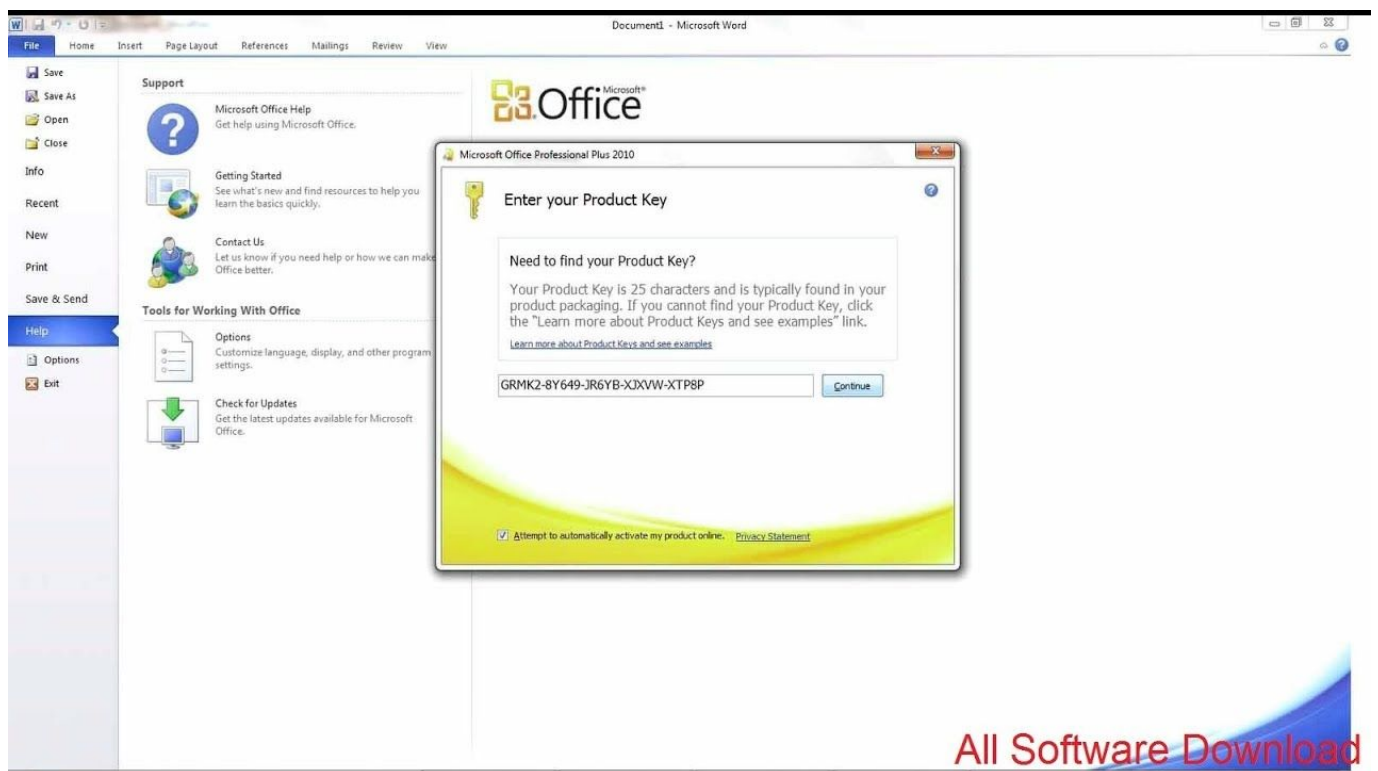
Document1 - Microsoft Word

File Home Insert Page Layout References Mailings Review View

Save
Save As
Open
Close
Info
Recent
New
Print
Save & Send
Help
Options
Exit

Support

Microsoft Office Help
Get help using Microsoft Office.

Getting Started
See what's new and find resources to help you learn the basics quickly.

Contact Us
Let us know if you need help or how we can make Office better.

Tools for Working With Office

Options
Customize language, display, and other program settings.

Check for Updates
Get the latest updates available for Microsoft Office.

Microsoft® Office

Microsoft Office Professional Plus 2010

Enter your Product Key

Need to find your Product Key?

Your Product Key is 25 characters and is typically found in your product packaging. If you cannot find your Product Key, click the "Learn more about Product Keys and see examples" link.

Learn more about Product Keys and see examples

GRMK2-8Y649-JR6YB-XJXVW-XTP8P

Continue

Attempt to automatically activate my product online. Privacy Statement

All Software Download